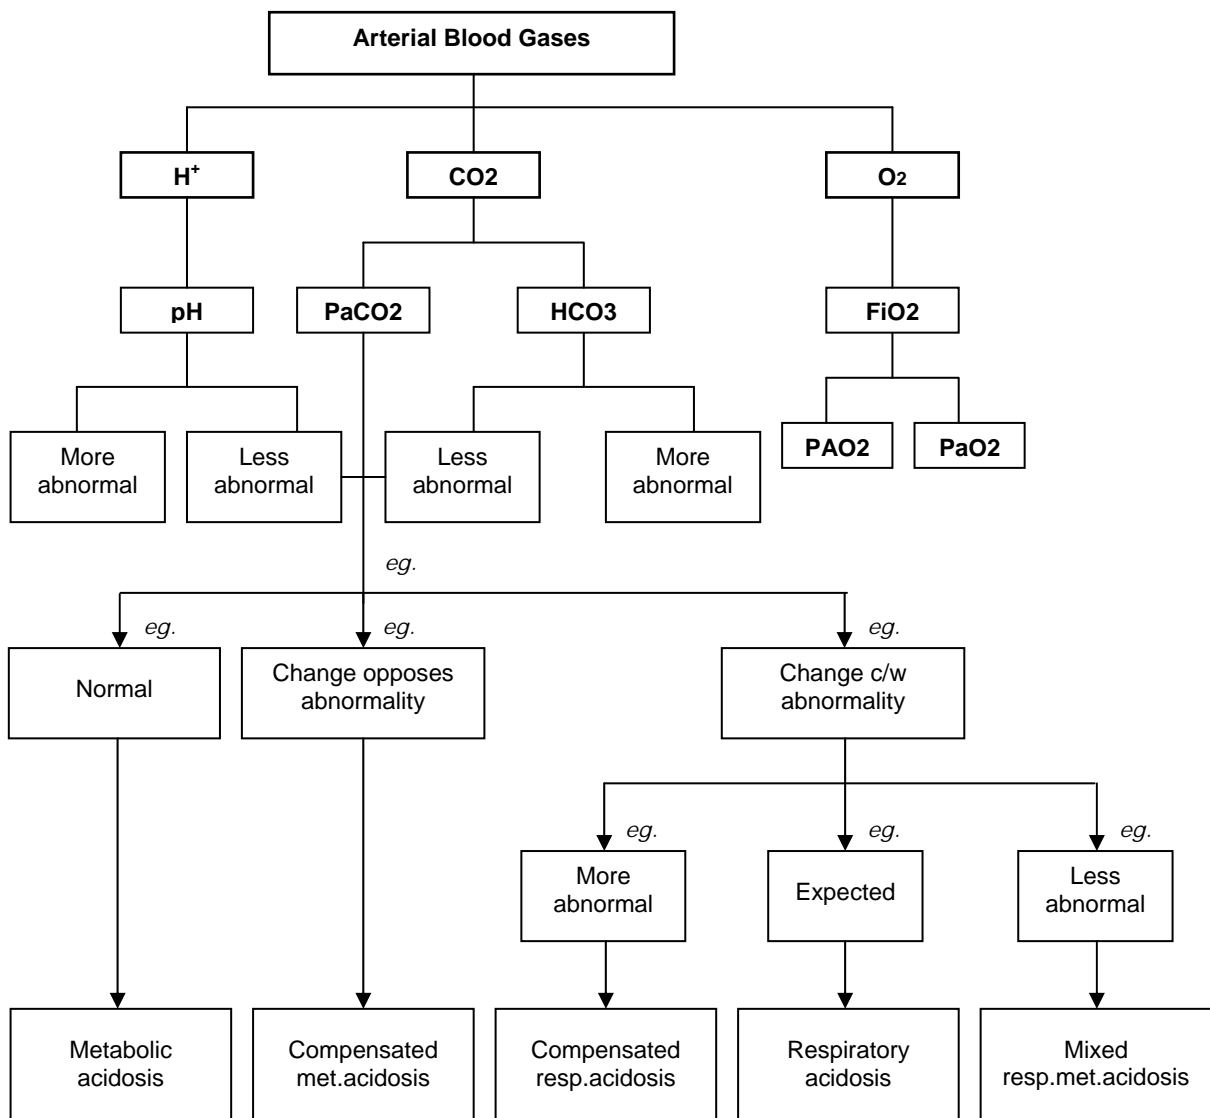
Arterial Blood Gases

$H^+$

CO2

O2

pH

PaCO2

HCO3

FiO2

More abnormal

Less abnormal

Less abnormal

More abnormal

PAO2

PaO2

eg.

eg.

eg.

eg.

Normal

Change opposes abnormality

Change c/w abnormality

eg.

eg.

eg.

More abnormal

Expected

Less abnormal

Metabolic acidosis

Compensated met.acidosis

Compensated resp.acidosis

Respiratory acidosis

Mixed resp.met.acidosis